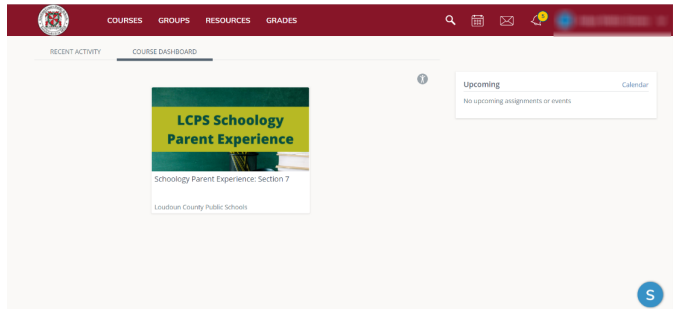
COURSES GROUPS RESOURCES GRADES

RECENT ACTIVITY COURSE DASHBOARD

LCPS Schoology Parent Experience

Schoology Parent Experience: Section 7

Loudoun County Public Schools

Upcoming Calendar

No upcoming assignments or events

S